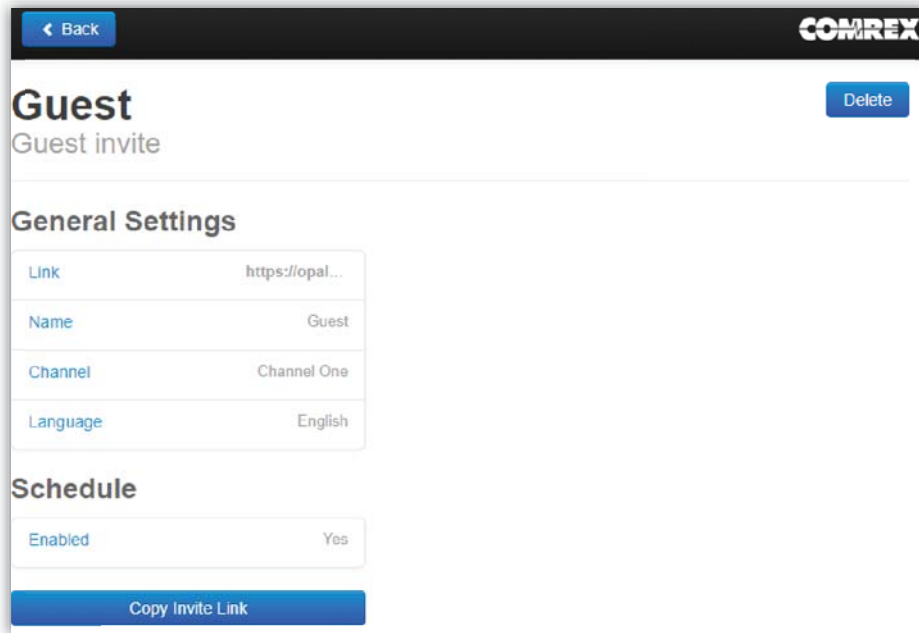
Back

COMREX

Guest
Guest invite

Delete

General Settings

| Link | https://opal... |
|---|---|
| Name | Guest |
| Channel | Channel One |
| Language | English |

Schedule

| Enabled | Yes |
|---|---|

Copy Invite Link